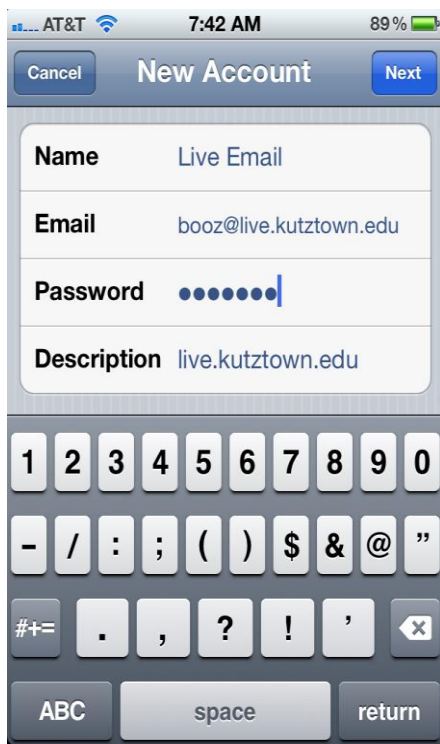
AT&T 7:42 AM 89%

Cancel New Account Next

Name Live Email

Email booz@live.kutztown.edu

Password •••••••

Description live.kutztown.edu

1 2 3 4 5 6 7 8 9 0

- / : ; ( ) $ & @ "

#+= . , ? ! '

ABC space return